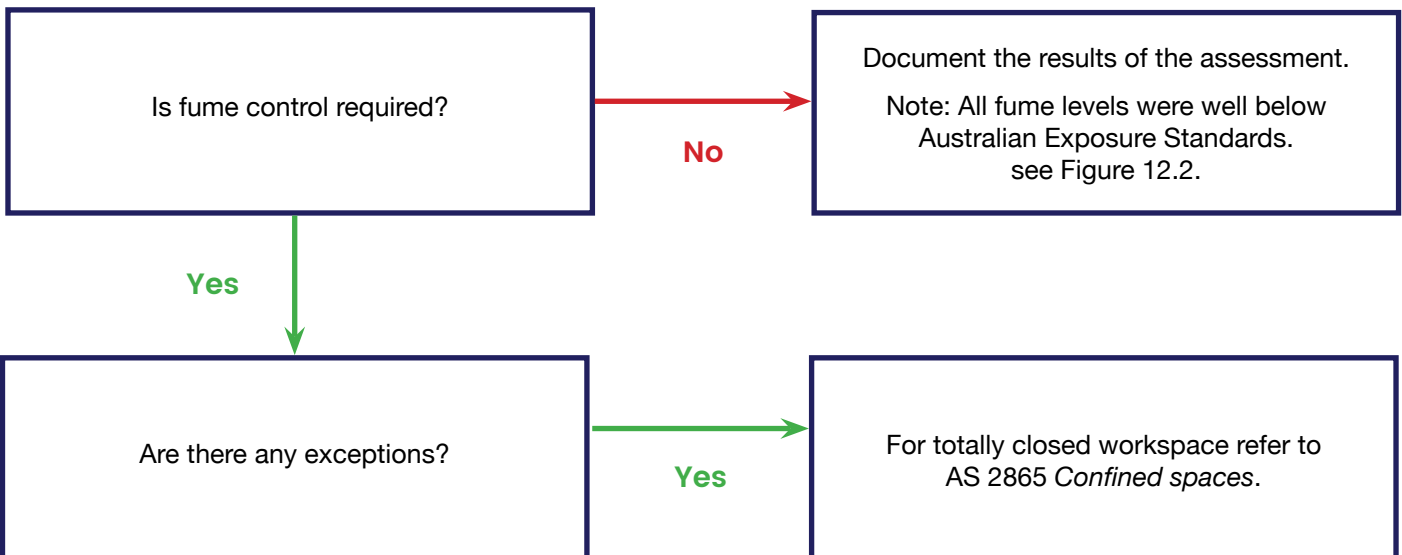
Is fume control required?

No

Document the results of the assessment.

Note: All fume levels were well below Australian Exposure Standards. see Figure 12.2.

Yes

Are there any exceptions?

Yes

For totally closed workspace refer to AS 2865 Confined spaces.